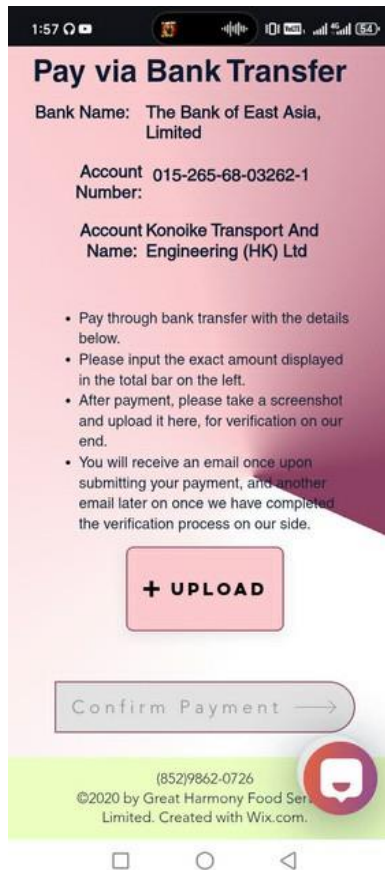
1:57

Pay via Bank Transfer

Bank Name: The Bank of East Asia, Limited

Account Number: 015-265-68-03262-1

Account Name: Konoike Transport And Engineering (HK) Ltd

- Pay through bank transfer with the details below.
- Please input the exact amount displayed in the total bar on the left.
- After payment, please take a screenshot and upload it here, for verification on our end.
- You will receive an email once upon submitting your payment, and another email later on once we have completed the verification process on our side.

+ UPLOAD

Confirm Payment

(852)9862-0726
©2020 by Great Harmony Food Ser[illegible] Limited. Created with Wix.com.